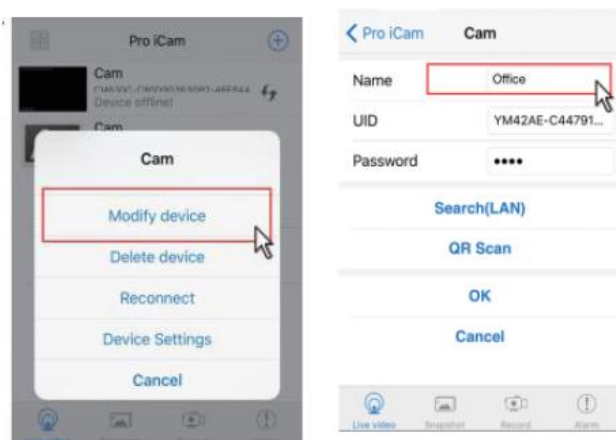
Pro iCam

Cam
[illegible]
Device offline!

Cam

Cam

Modify device

Delete device

Reconnect

Device Settings

Cancel

Pro iCam

Cam

Name
Office

UID
YM42AE-C44791...

Password
••••

Search(LAN)

QR Scan

OK

Cancel

Live video
Snapshot
Record
Alarm